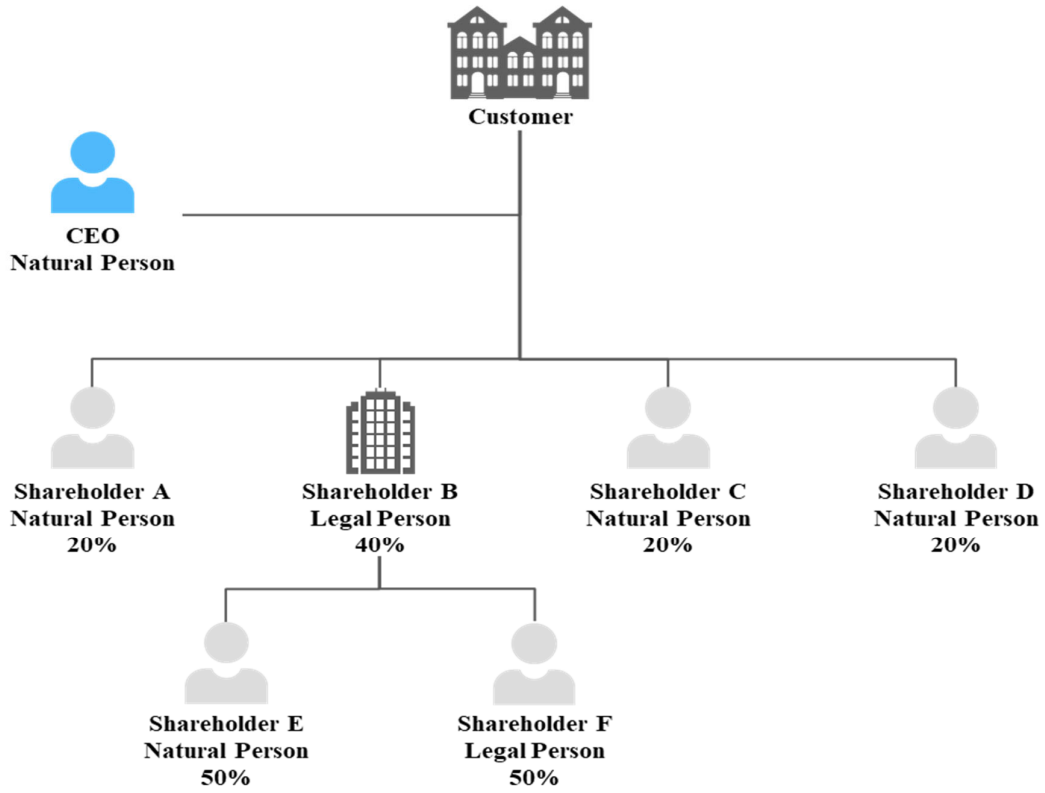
Customer

CEO
Natural Person

Shareholder A
Natural Person
20%

Shareholder B
Legal Person
40%

Shareholder C
Natural Person
20%

Shareholder D
Natural Person
20%

Shareholder E
Natural Person
50%

Shareholder F
Legal Person
50%